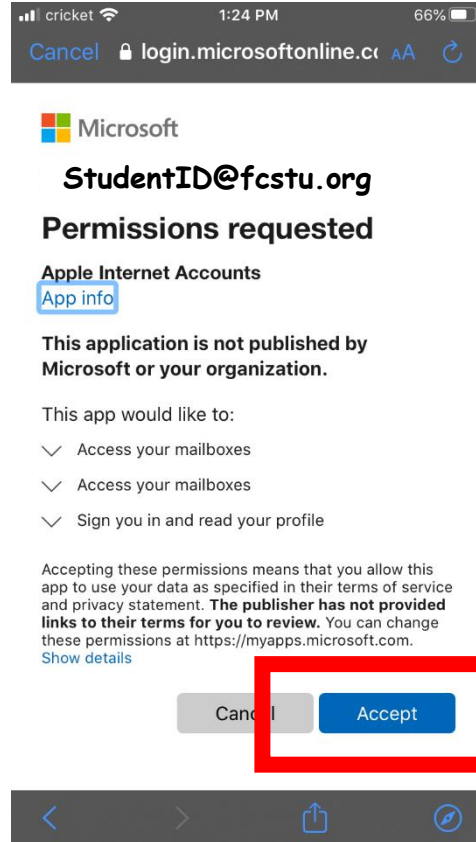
cricket 1:24 PM 66%

Cancel login.microsoftonline.co AA

Microsoft

StudentID@fcstu.org

Permissions requested

Apple Internet Accounts

App info

This application is not published by Microsoft or your organization.

This app would like to:

Access your mailboxes

Access your mailboxes

Sign you in and read your profile

Accepting these permissions means that you allow this app to use your data as specified in their terms of service and privacy statement. The publisher has not provided links to their terms for you to review. You can change these permissions at https://myapps.microsoft.com.

Show details

Canc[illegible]l

Accept